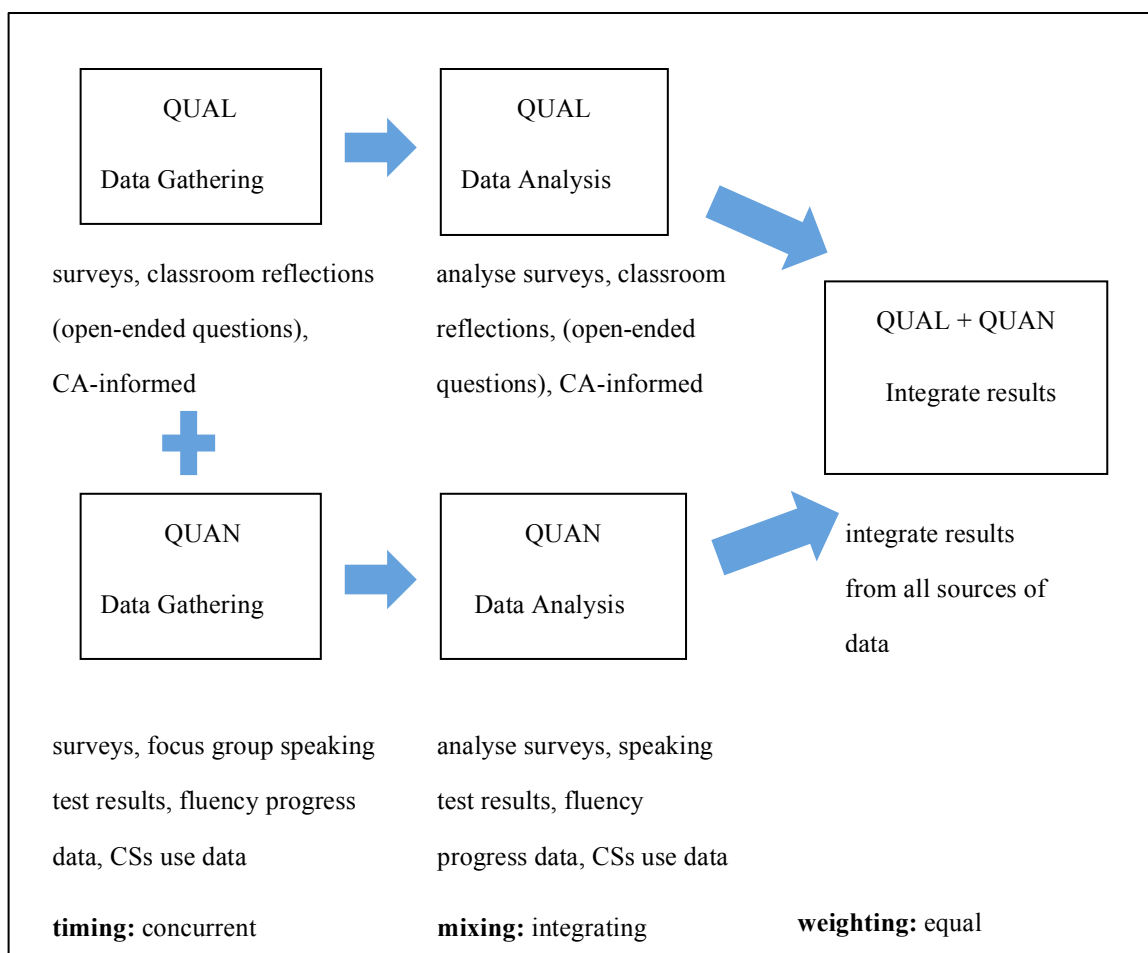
QUAL
Data Gathering

QUAL
Data Analysis

surveys, classroom reflections (open-ended questions), CA-informed

analyse surveys, classroom reflections, (open-ended questions), CA-informed

QUAL + QUAN
Integrate results

QUAN
Data Gathering

QUAN
Data Analysis

integrate results from all sources of data

surveys, focus group speaking test results, fluency progress data, CSs use data

analyse surveys, speaking test results, fluency progress data, CSs use data

**timing:** concurrent

**mixing:** integrating

**weighting:** equal